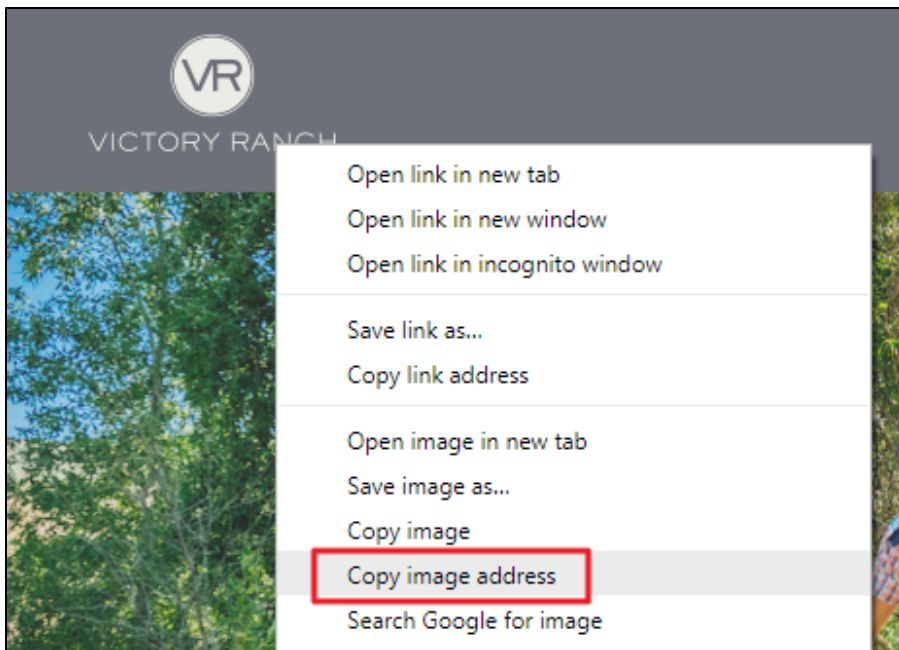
VR

VICTORY RAN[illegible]

Open link in new tab
Open link in new window
Open link in incognito window

Save link as...
Copy link address

Open image in new tab
Save image as...
Copy image
Copy image address
Search Google for image